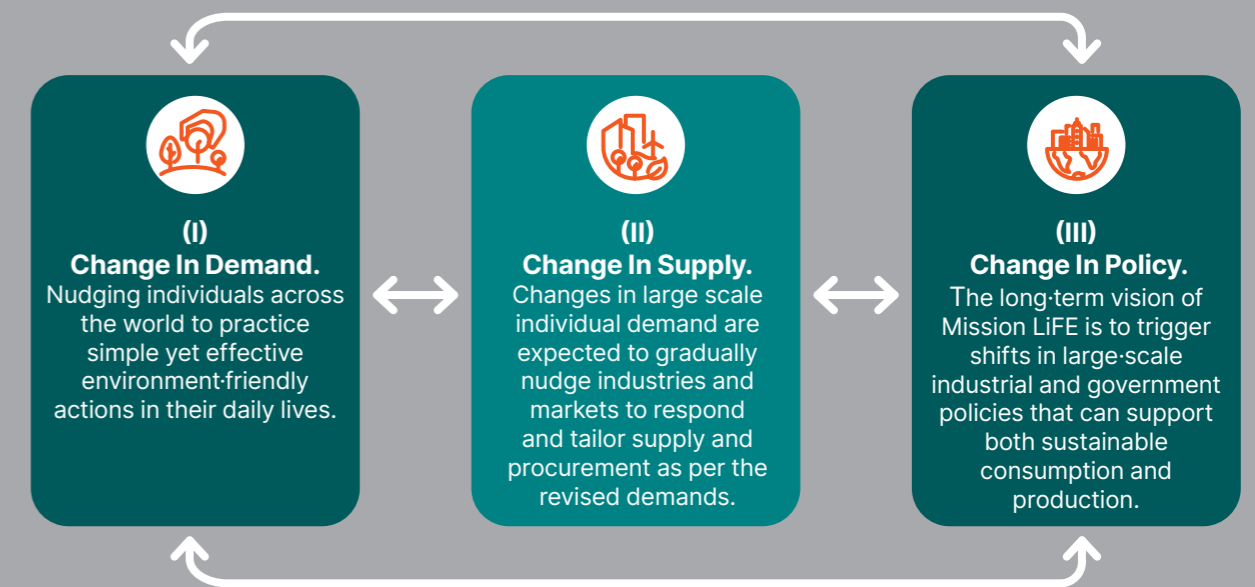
(I)
Change In Demand.
Nudging individuals across the world to practice simple yet effective environment·friendly actions in their daily lives.

(II)
Change In Supply.
Changes in large scale individual demand are expected to gradually nudge industries and markets to respond and tailor supply and procurement as per the revised demands.

(III)
Change In Policy.
The long·term vision of Mission LiFE is to trigger shifts in large·scale industrial and government policies that can support both sustainable consumption and production.